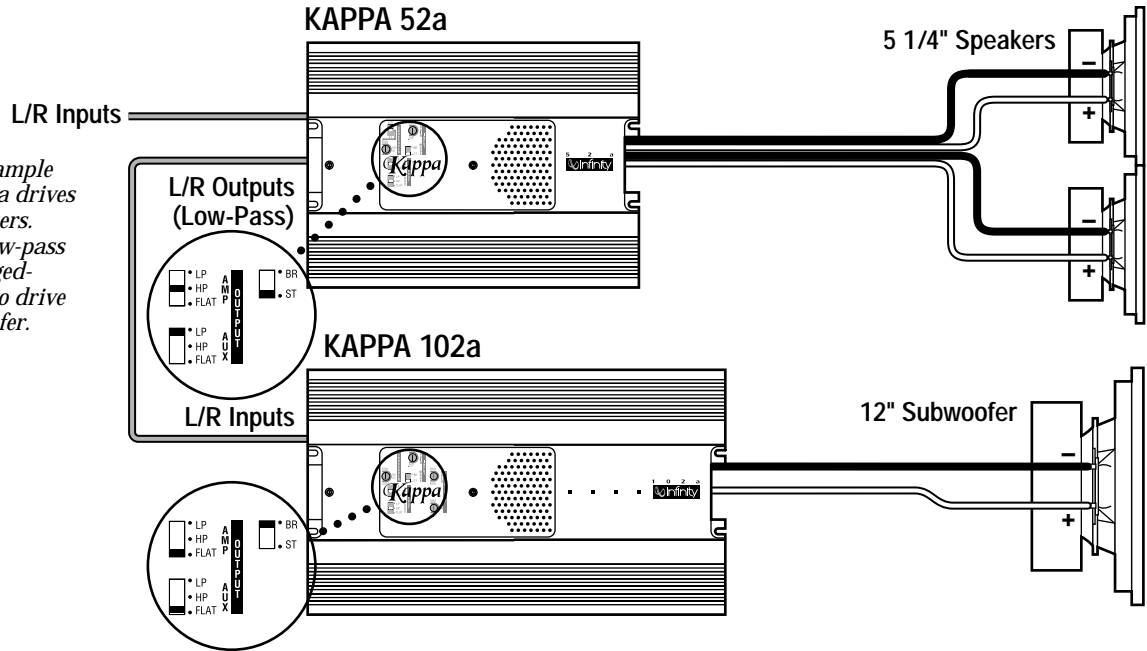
KAPPA 52a

5 1/4" Speakers

L/R Inputs

ample
a drives
ers.
w-pass
yed-
o drive
fer.

L/R Outputs (Low-Pass)

Kappa

5 2 a
Infinity

–
+
–
+

• LP
• HP
• FLAT
AMP
OUTPUT
AUX
• LP
• HP
• FLAT
• BR
• ST

KAPPA 102a

L/R Inputs

12" Subwoofer

Kappa

1 0 2 a
Infinity

–
+

• LP
• HP
• FLAT
AMP
OUTPUT
AUX
• LP
• HP
• FLAT
• BR
• ST